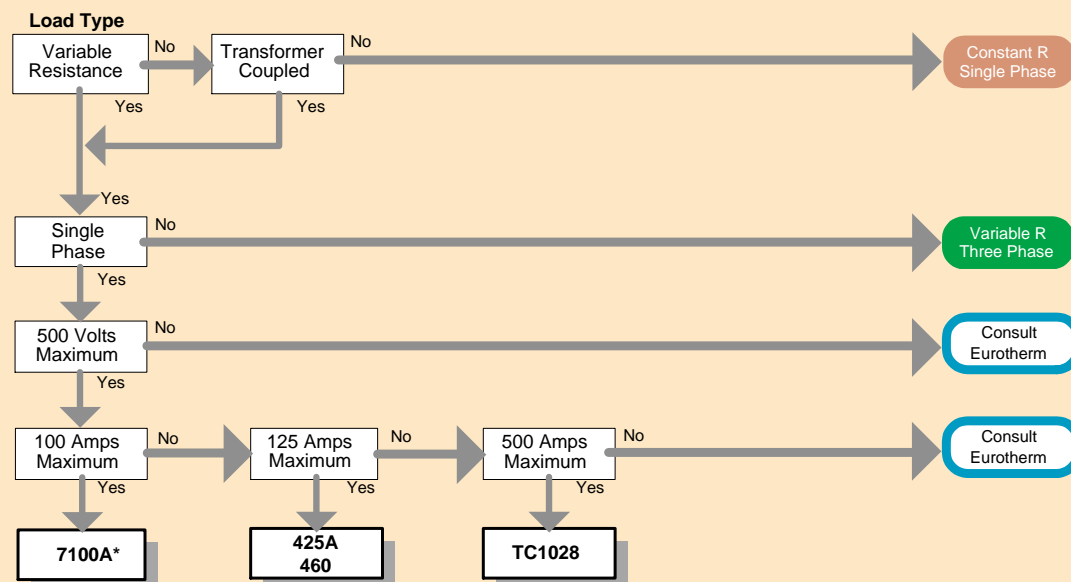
Load Type

Variable Resistance

No

Transformer Coupled

No

Constant R Single Phase

Yes

Yes

Yes

Single Phase

No

Variable R Three Phase

Yes

500 Volts Maximum

No

Consult Eurotherm

Yes

100 Amps Maximum

No

125 Amps Maximum

No

500 Amps Maximum

No

Consult Eurotherm

Yes

Yes

Yes

7100A*

425A
460

TC1028